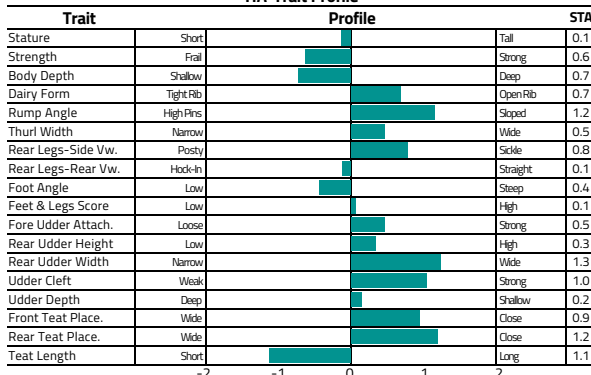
| Trait | | Profile | | STA |
|---|---|---|---|---|
| Stature | Short | | Tall | 0.1 |
| Strength | Frail | | Strong | 0.6 |
| Body Depth | Shallow | | Deep | 0.7 |
| Dairy Form | Tight Rib | | Open Rib | 0.7 |
| Rump Angle | High Pins | | Sloped | 1.2 |
| Thurl Width | Narrow | | Wide | 0.5 |
| Rear Legs-Side Vw. | Posty | | Sickle | 0.8 |
| Rear Legs-Rear Vw. | Hock-In | | Straight | 0.1 |
| Foot Angle | Low | | Steep | 0.4 |
| Feet & Legs Score | Low | | High | 0.1 |
| Fore Udder Attach. | Loose | | Strong | 0.5 |
| Rear Udder Height | Low | | High | 0.3 |
| Rear Udder Width | Narrow | | Wide | 1.3 |
| Udder Cleft | Weak | | Strong | 1.0 |
| Udder Depth | Deep | | Shallow | 0.2 |
| Front Teat Place. | Wide | | Close | 0.9 |
| Rear Teat Place. | Wide | | Close | 1.2 |
| Teat Length | Short | | Long | 1.1 |

-2 -1 0 1 2